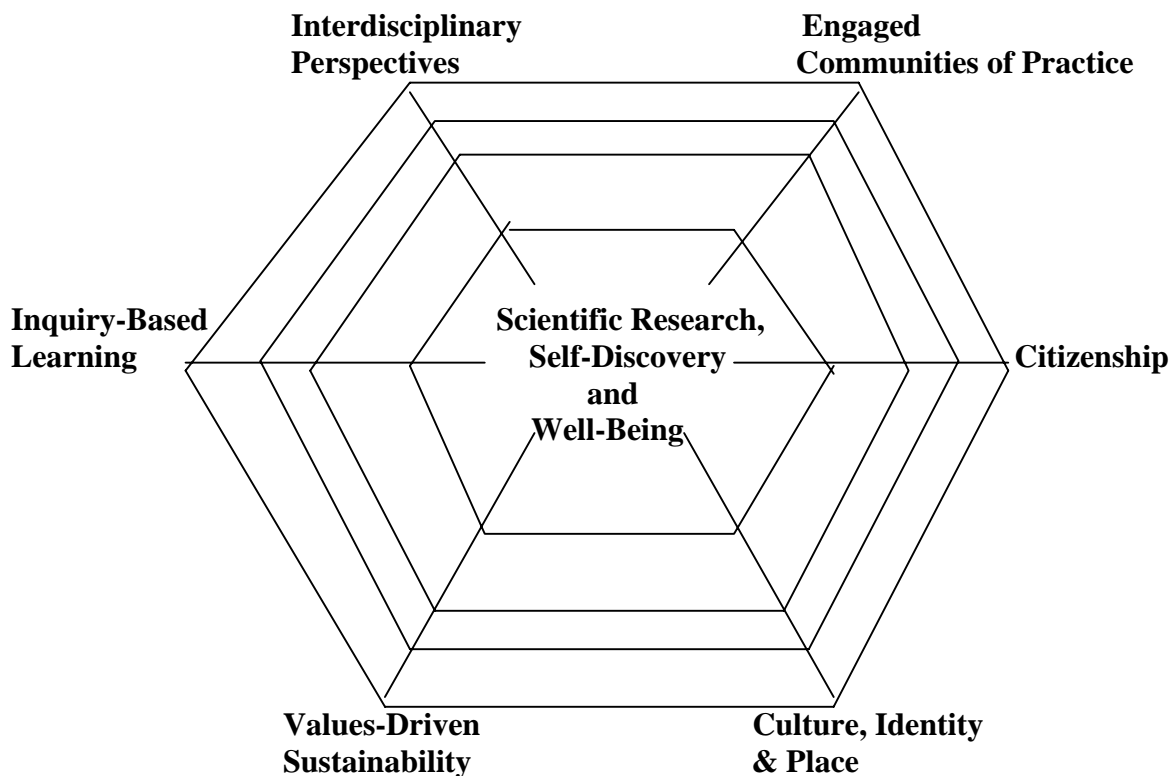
Interdisciplinary Perspectives

Engaged Communities of Practice

Inquiry-Based Learning

Scientific Research, Self-Discovery and Well-Being

Citizenship

Values-Driven Sustainability

Culture, Identity & Place